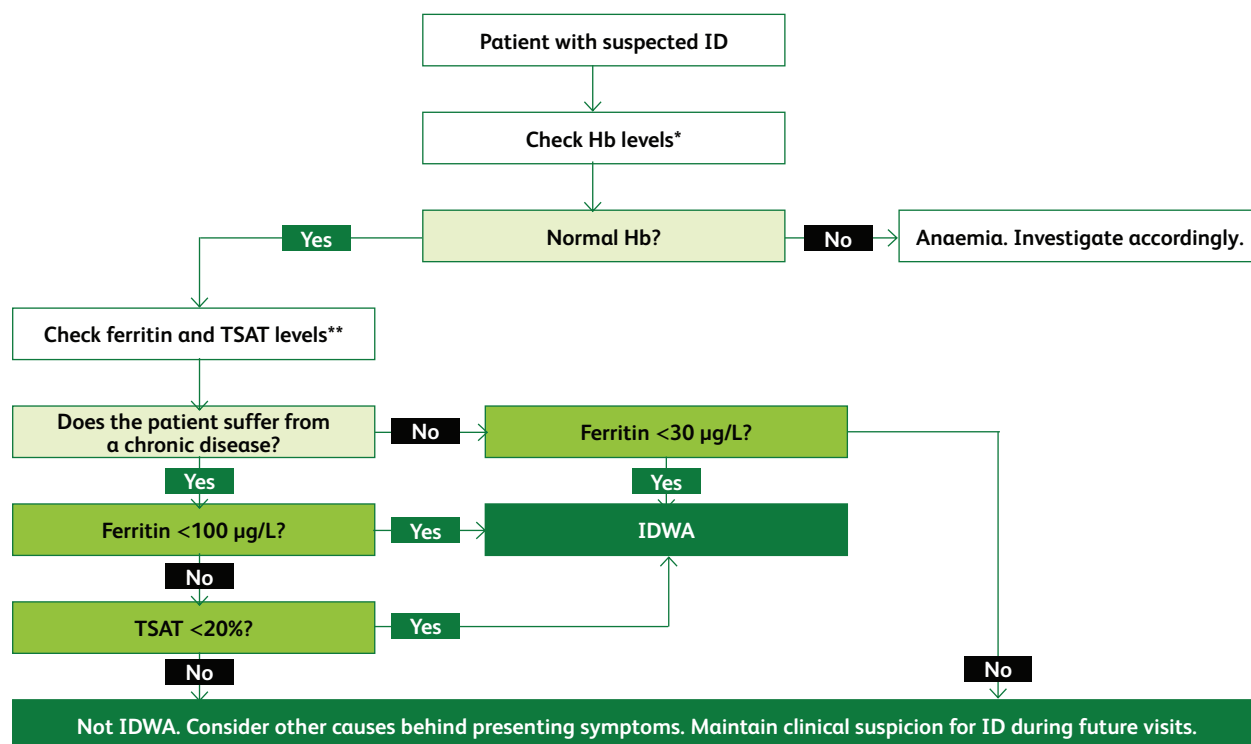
Patient with suspected ID

Check Hb levels*

Yes

Normal Hb?

No

Anaemia. Investigate accordingly.

Check ferritin and TSAT levels**

Does the patient suffer from a chronic disease?

No

Ferritin <30 µg/L?

Yes

Yes

Ferritin <100 µg/L?

Yes

IDWA

No

TSAT <20%?

Yes

No

No

Not IDWA. Consider other causes behind presenting symptoms. Maintain clinical suspicion for ID during future visits.